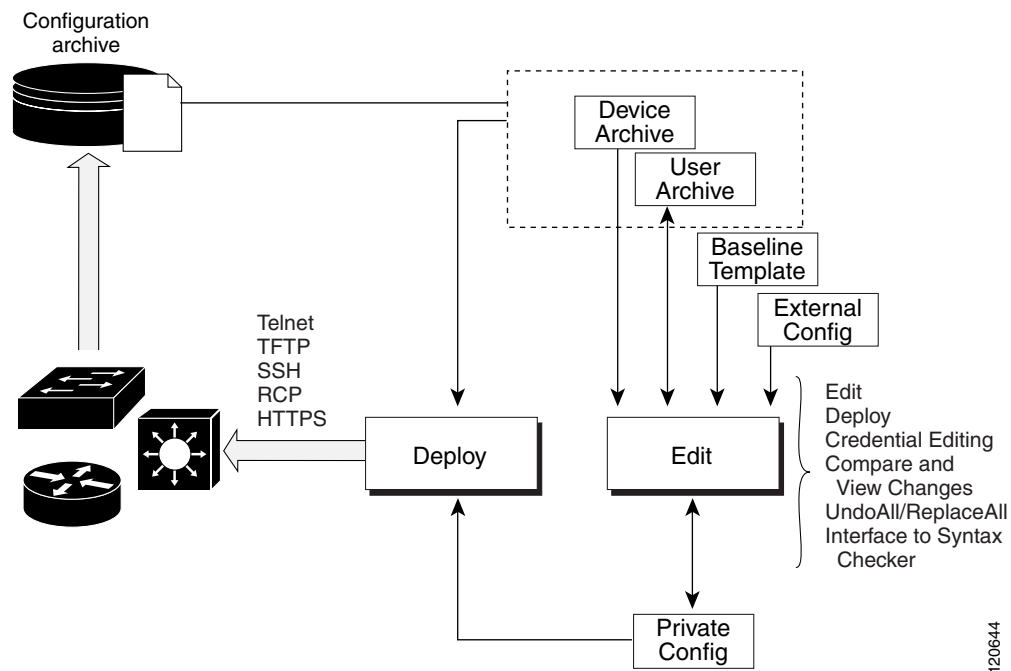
Configuration archive

Device Archive

User Archive

Baseline Template

External Config

Telnet
TFTP
SSH
RCP
HTTPS

Deploy

Edit

Edit
Deploy
Credential Editing
Compare and View Changes
UndoAll/ReplaceAll
Interface to Syntax Checker

Private Config

120644